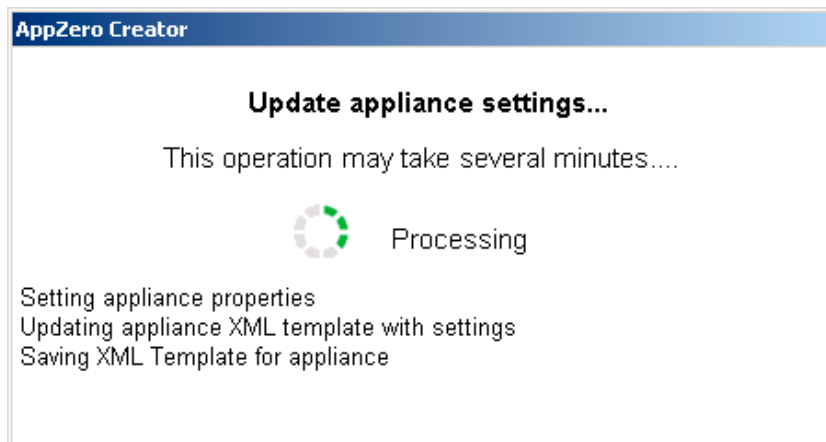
AppZero Creator

Update appliance settings...

This operation may take several minutes....

Processing

Setting appliance properties
Updating appliance XML template with settings
Saving XML Template for appliance